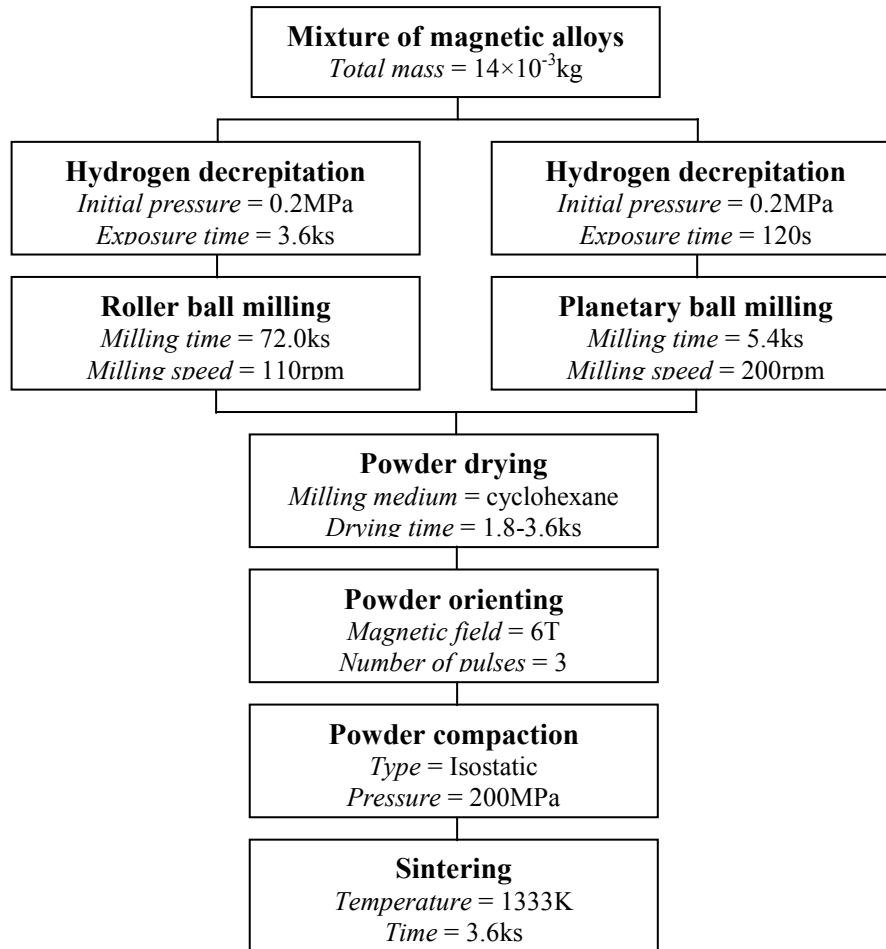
**Mixture of magnetic alloys**
*Total mass* = $14\times10^{-3}$kg

**Hydrogen decrepitation**
*Initial pressure* = 0.2MPa
*Exposure time* = 3.6ks

**Hydrogen decrepitation**
*Initial pressure* = 0.2MPa
*Exposure time* = 120s

**Roller ball milling**
*Milling time* = 72.0ks
*Milling speed* = 110rpm

**Planetary ball milling**
*Milling time* = 5.4ks
*Milling speed* = 200rpm

**Powder drying**
*Milling medium* = cyclohexane
*Drying time* = 1.8-3.6ks

**Powder orienting**
*Magnetic field* = 6T
*Number of pulses* = 3

**Powder compaction**
*Type* = Isostatic
*Pressure* = 200MPa

**Sintering**
*Temperature* = 1333K
*Time* = 3.6ks